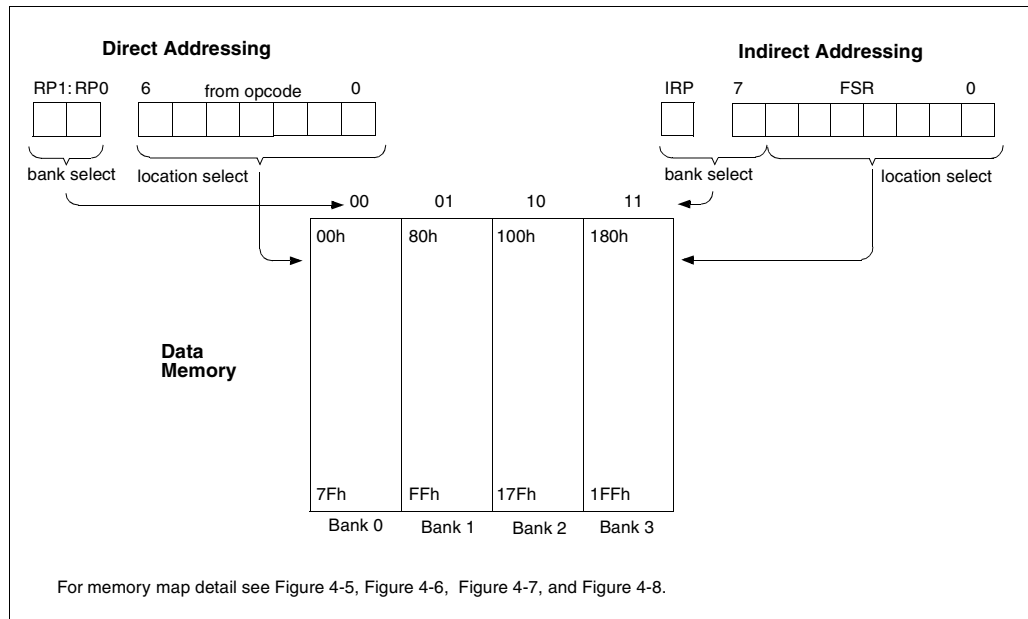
Direct Addressing

RP1: RP0

6 from opcode 0

bank select

location select

Indirect Addressing

IRP

7 FSR 0

bank select

location select

00 01 10 11

00h 80h 100h 180h

Data Memory

7Fh FFh 17Fh 1FFh

Bank 0 Bank 1 Bank 2 Bank 3

For memory map detail see Figure 4-5, Figure 4-6, Figure 4-7, and Figure 4-8.